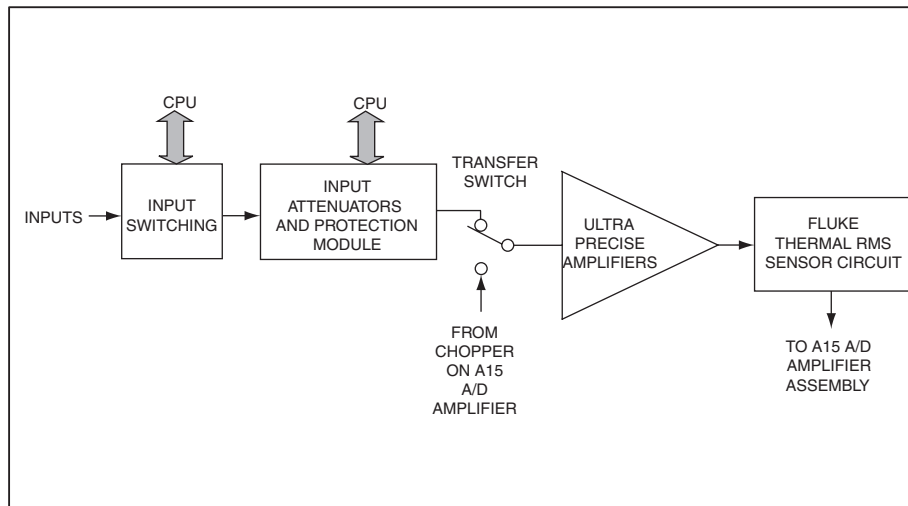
CPU

CPU

INPUTS

INPUT SWITCHING

INPUT ATTENUATORS AND PROTECTION MODULE

TRANSFER SWITCH

FROM CHOPPER ON A15 A/D AMPLIFIER

ULTRA PRECISE AMPLIFIERS

FLUKE THERMAL RMS SENSOR CIRCUIT

TO A15 A/D AMPLIFIER ASSEMBLY